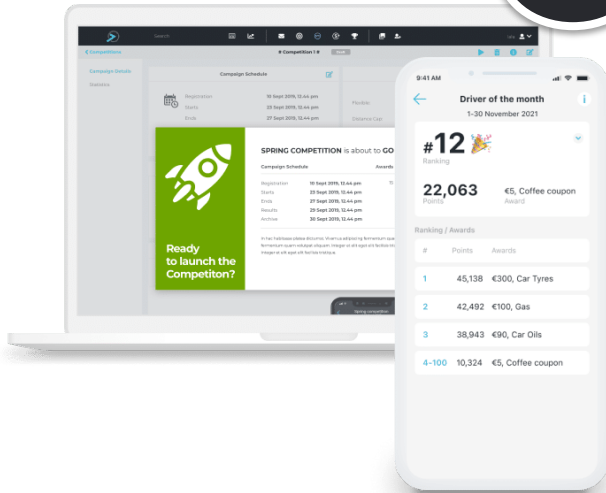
Search

# Competition 1 #

Competitions

Campaign Details

Statistics

Campaign Schedule

Registration 10 Sept 2019, 12.44 pm

Starts 23 Sept 2019, 12.44 pm

Ends 27 Sept 2019, 12.44 pm

Ready to launch the Competiton?

SPRING COMPETITION is about to GO

Campaign Schedule

Awards

Registration 10 Sept 2019, 12.44 pm

Starts 23 Sept 2019, 12.44 pm

Ends 27 Sept 2019, 12.44 pm

Results 29 Sept 2019, 12.44 pm

Archive 30 Sept 2019, 12.44 pm

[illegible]

Spring competition

9:41 AM

Driver of the month

1-30 November 2021

#12 🎉

Ranking

22,063

Points

€5, Coffee coupon

Award

Ranking / Awards

| # | Points | Awards |
|---|---|---|
| 1 | 45,138 | €300, Car Tyres |
| 2 | 42,492 | €100, Gas |
| 3 | 38,943 | €90, Car Oils |
| 4-100 | 10,324 | €5, Coffee coupon |